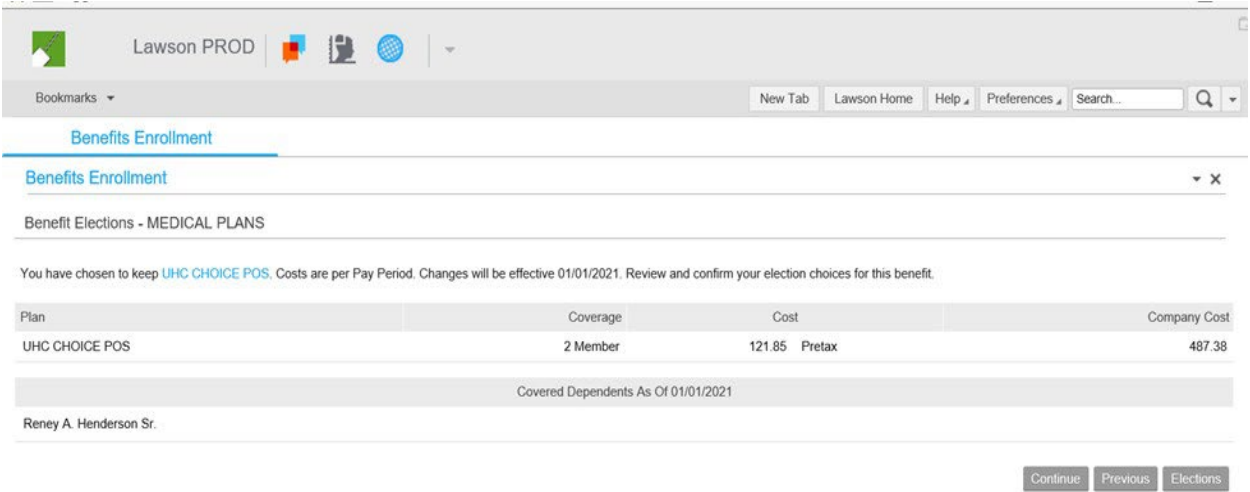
Lawson PROD

Bookmarks

New Tab | Lawson Home | Help | Preferences | Search...

Benefits Enrollment

Benefits Enrollment

Benefit Elections - MEDICAL PLANS

You have chosen to keep UHC CHOICE POS. Costs are per Pay Period. Changes will be effective 01/01/2021. Review and confirm your election choices for this benefit.

| Plan | Coverage | Cost | Company Cost |
|---|---|---|---|
| UHC CHOICE POS | 2 Member | 121.85 Pretax | 487.38 |

Covered Dependents As Of 01/01/2021

Reney A. Henderson Sr.

Continue | Previous | Elections